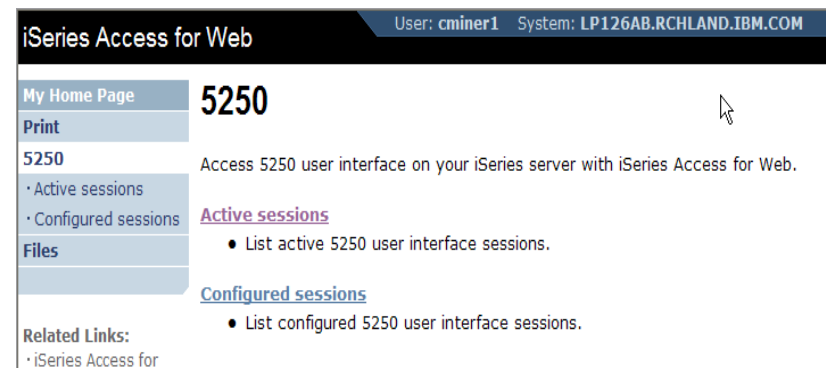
iSeries Access for Web

User: cminer1 System: LP126AB.RCHLAND.IBM.COM

My Home Page
Print
5250
· Active sessions
· Configured sessions
Files

Related Links:
· iSeries Access for

5250

Access 5250 user interface on your iSeries server with iSeries Access for Web.

Active sessions
• List active 5250 user interface sessions.

Configured sessions
• List configured 5250 user interface sessions.